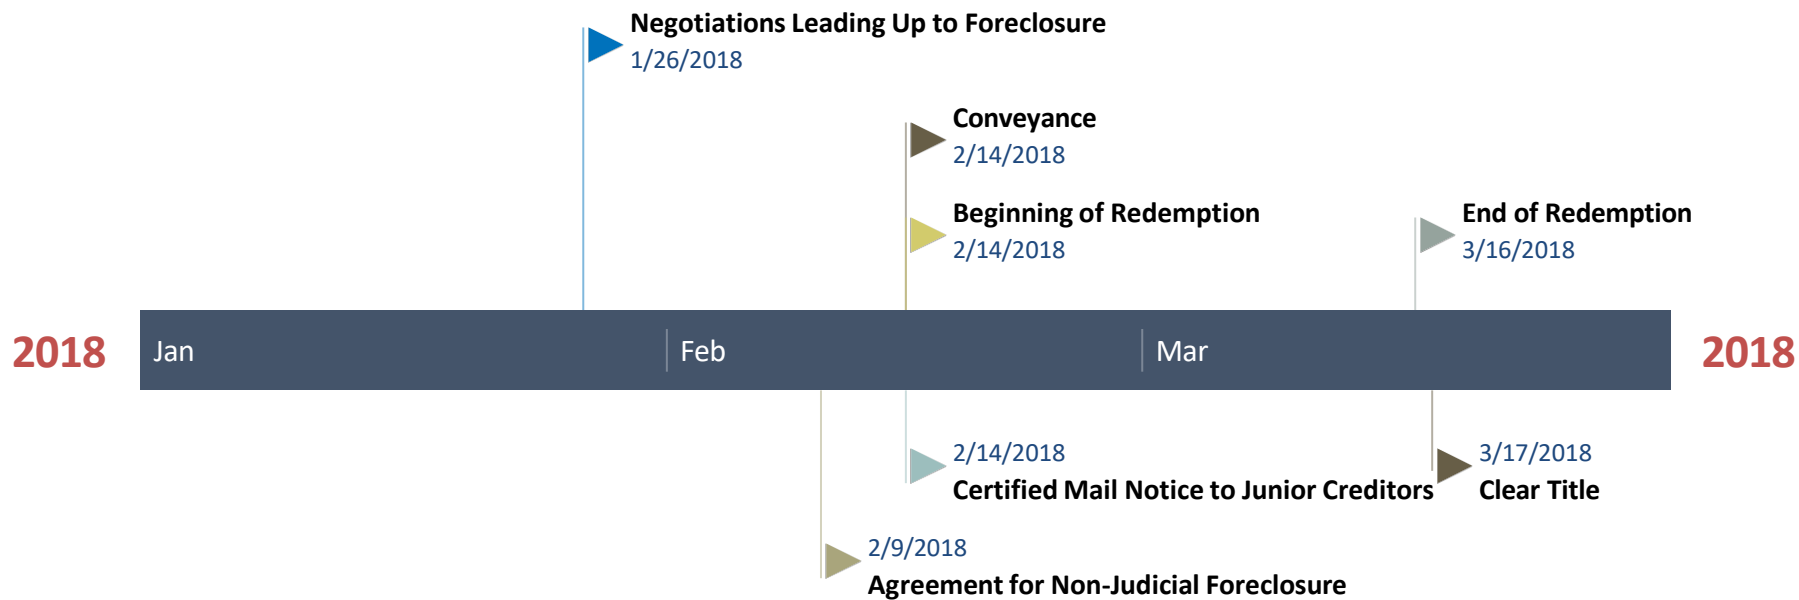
Negotiations Leading Up to Foreclosure
1/26/2018

Conveyance
2/14/2018

Beginning of Redemption
2/14/2018

End of Redemption
3/16/2018

2018

Jan

Feb

Mar

2018

2/14/2018
Certified Mail Notice to Junior Creditors

3/17/2018
Clear Title

2/9/2018
Agreement for Non-Judicial Foreclosure